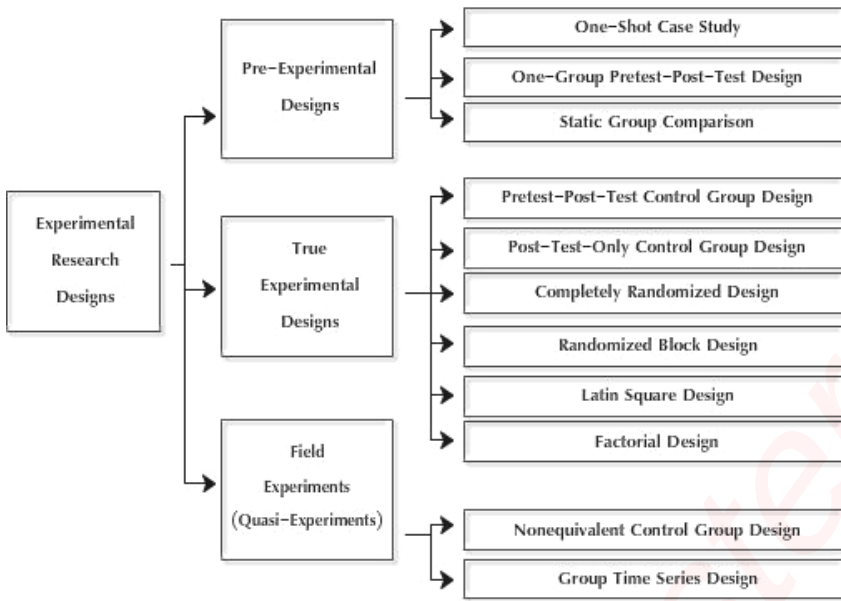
Experimental Research Designs

Pre-Experimental Designs

One-Shot Case Study

One-Group Pretest-Post-Test Design

Static Group Comparison

True Experimental Designs

Pretest-Post-Test Control Group Design

Post-Test-Only Control Group Design

Completely Randomized Design

Randomized Block Design

Latin Square Design

Factorial Design

Field Experiments (Quasi-Experiments)

Nonequivalent Control Group Design

Group Time Series Design